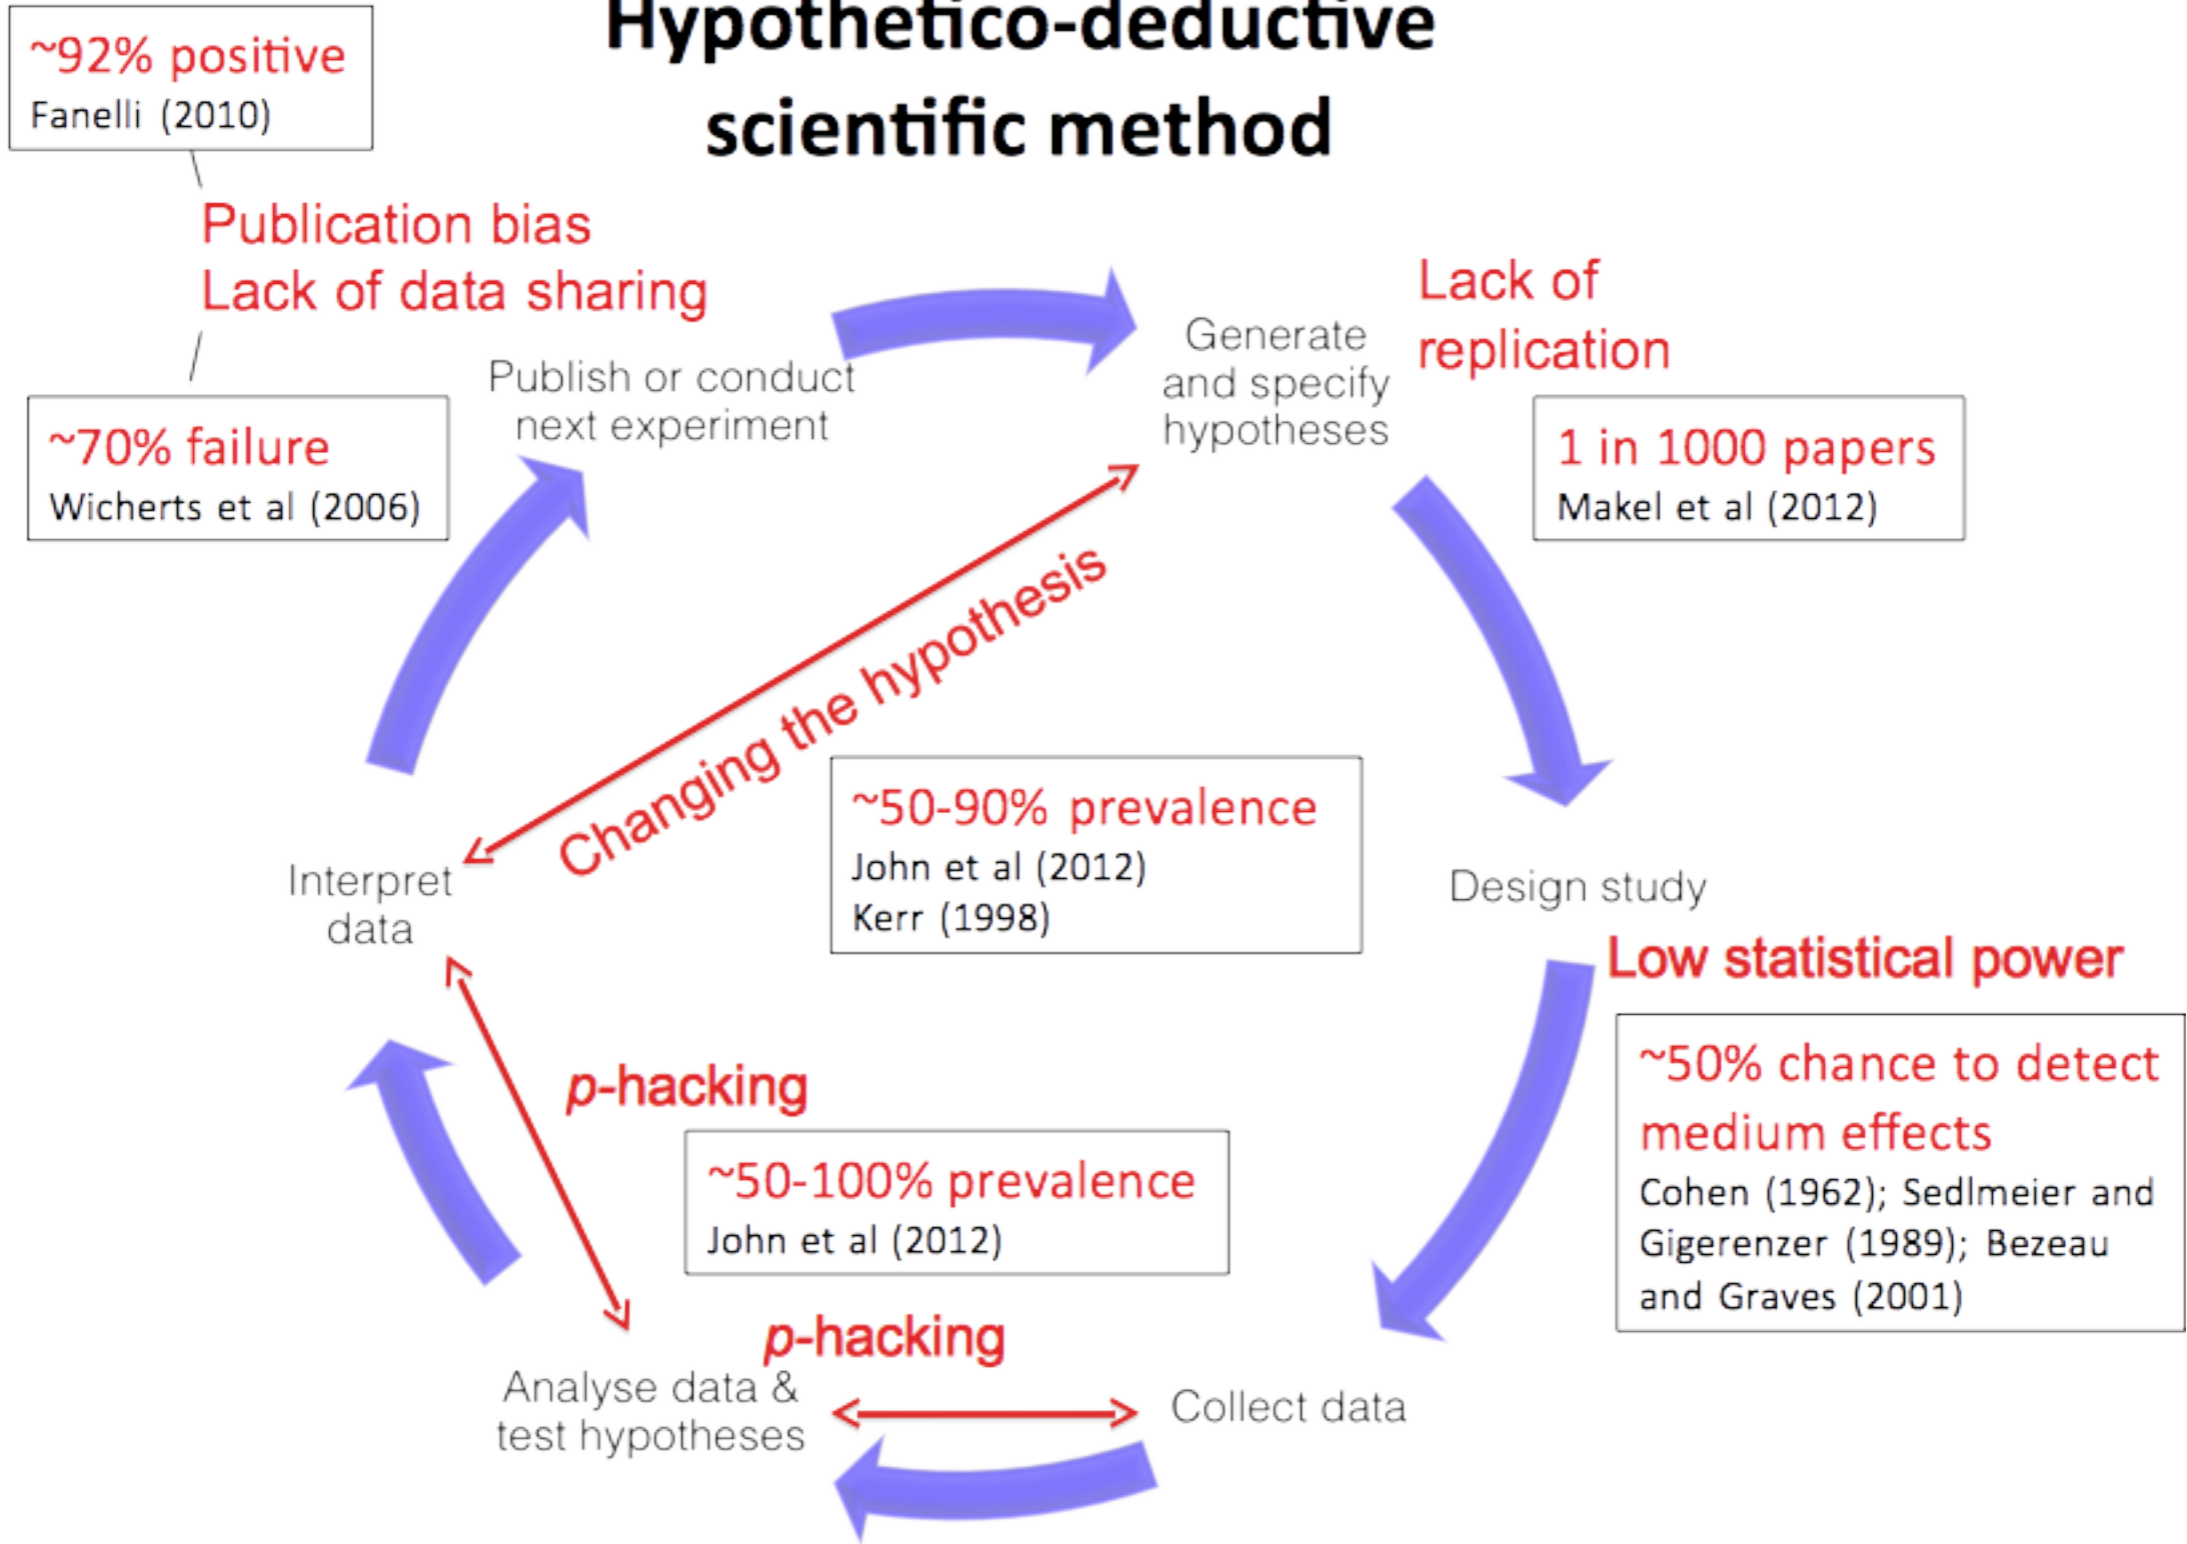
Hypothetico-deductive scientific method

~92% positive
Fanelli (2010)

Publication bias
Lack of data sharing

~70% failure
Wicherts et al (2006)

Publish or conduct next experiment

Generate and specify hypotheses

Lack of replication

1 in 1000 papers
Makel et al (2012)

Changing the hypothesis

~50-90% prevalence
John et al (2012)
Kerr (1998)

Interpret data

Design study

Low statistical power

~50% chance to detect medium effects
Cohen (1962); Sedlmeier and Gigerenzer (1989); Bezeau and Graves (2001)

*p*-hacking

~50-100% prevalence
John et al (2012)

*p*-hacking

Analyse data & test hypotheses

Collect data